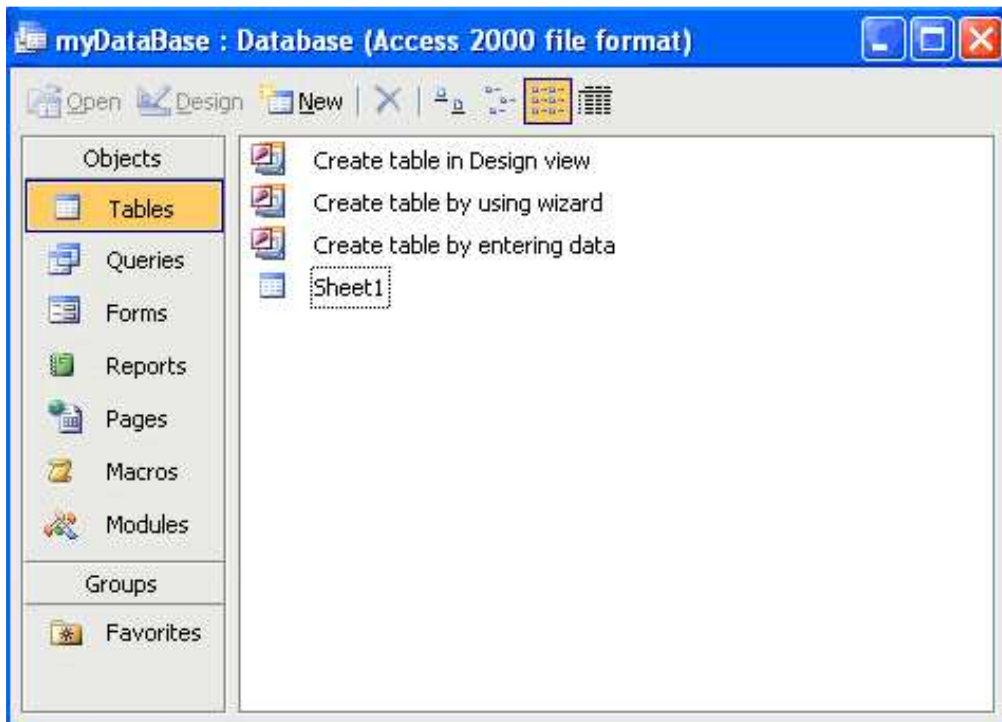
myDataBase : Database (Access 2000 file format)

Open Design New

Objects
Tables
Queries
Forms
Reports
Pages
Macros
Modules
Groups
Favorites

Create table in Design view
Create table by using wizard
Create table by entering data
Sheet1